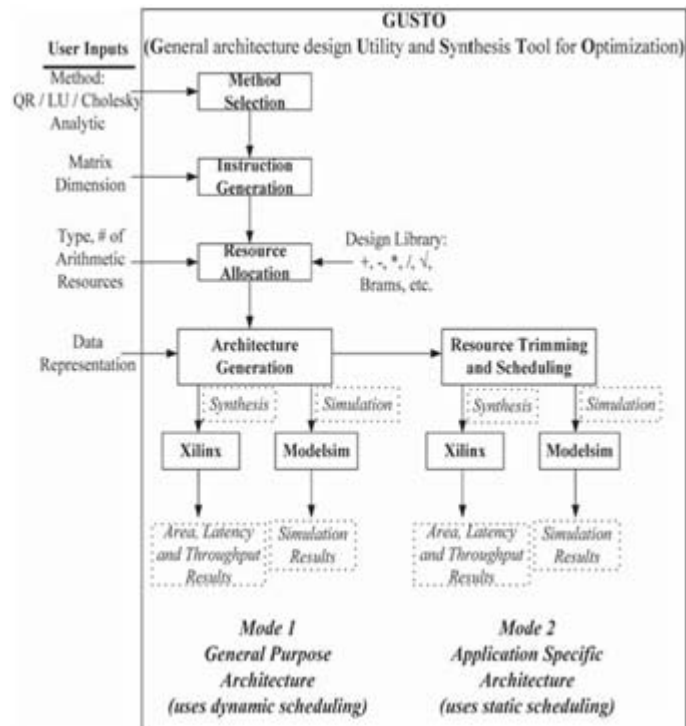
GUSTO
(General architecture design Utility and Synthesis Tool for Optimization)

User Inputs

Method: QR / LU / Cholesky Analytic

Method Selection

Matrix Dimension

Instruction Generation

Type, # of Arithmetic Resources

Resource Allocation

Design Library: +, -, *, /, √, Brams, etc.

Data Representation

Architecture Generation

Resource Trimming and Scheduling

Synthesis

Simulation

Synthesis

Simulation

Xilinx

Modelsim

Xilinx

Modelsim

Area, Latency and Throughput Results

Simulation Results

Area, Latency and Throughput Results

Simulation Results

Mode 1
General Purpose Architecture
(uses dynamic scheduling)

Mode 2
Application Specific Architecture
(uses static scheduling)